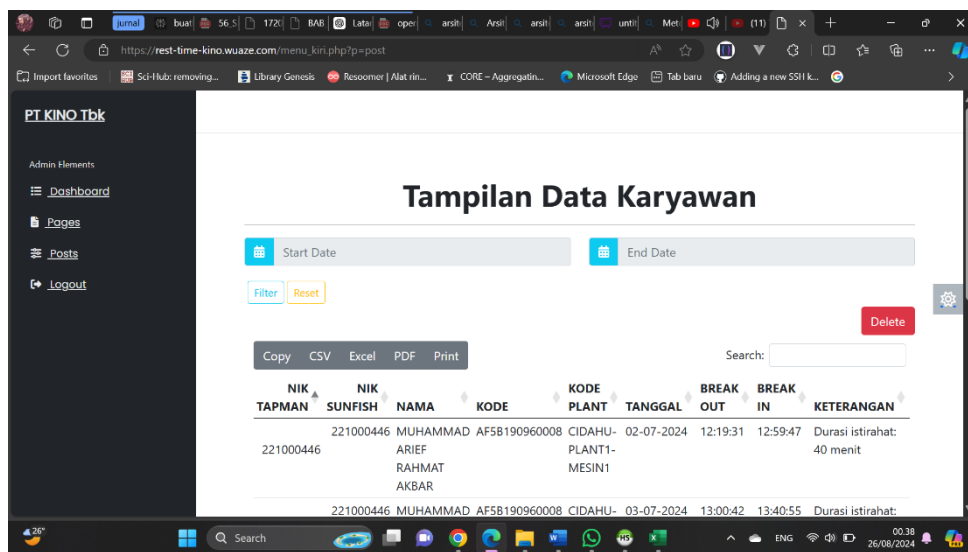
jurnal | buat | 56 S | 1720 | BAB | Latar | oper | arsit | Arsit | arsit | arsit | untit | Met | (11) | ×

https://rest-time-kino.wuaze.com/menu_kiri.php?p=post

Import favorites | Sci-Hub: removing... | Library Genesis | Resoomer | Alat rin... | CORE – Aggregatin... | Microsoft Edge | Tab baru | Adding a new SSH k...

PT KINO Tbk

Admin Elements

Dashboard

Pages

Posts

Logout

Tampilan Data Karyawan

Start Date

End Date

Filter Reset

Delete

Copy CSV Excel PDF Print

Search:

| NIK TAPMAN | NIK SUNFISH | NAMA | KODE | KODE PLANT | TANGGAL | BREAK OUT | BREAK IN | KETERANGAN |
|---|---|---|---|---|---|---|---|---|
| 221000446 | 221000446 | MUHAMMAD ARIEF RAHMAT AKBAR | AF5B190960008 | CIDAHU-PLANT1-MESIN1 | 02-07-2024 | 12:19:31 | 12:59:47 | Durasi istirahat: 40 menit |
| | 221000446 | MUHAMMAD | AF5B190960008 | CIDAHU- | 03-07-2024 | 13:00:42 | 13:40:55 | Durasi istirahat: |

26°

Search

ENG

00.38
26/08/2024